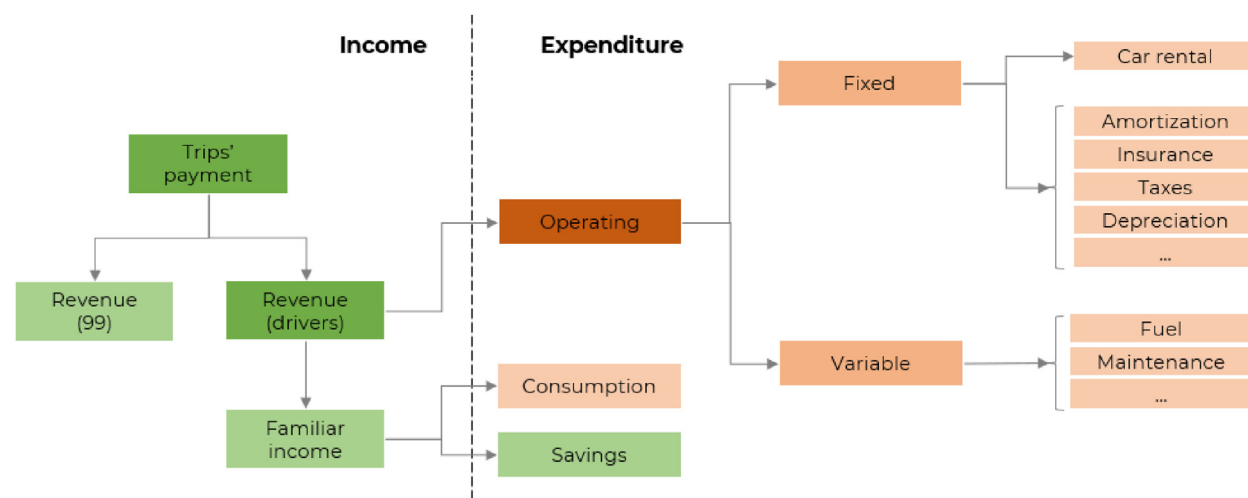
Income

Expenditure

Trips' payment

Revenue (99)

Revenue (drivers)

Familiar income

Operating

Consumption

Savings

Fixed

Variable

Car rental

Amortization

Insurance

Taxes

Depreciation

...

Fuel

Maintenance

...